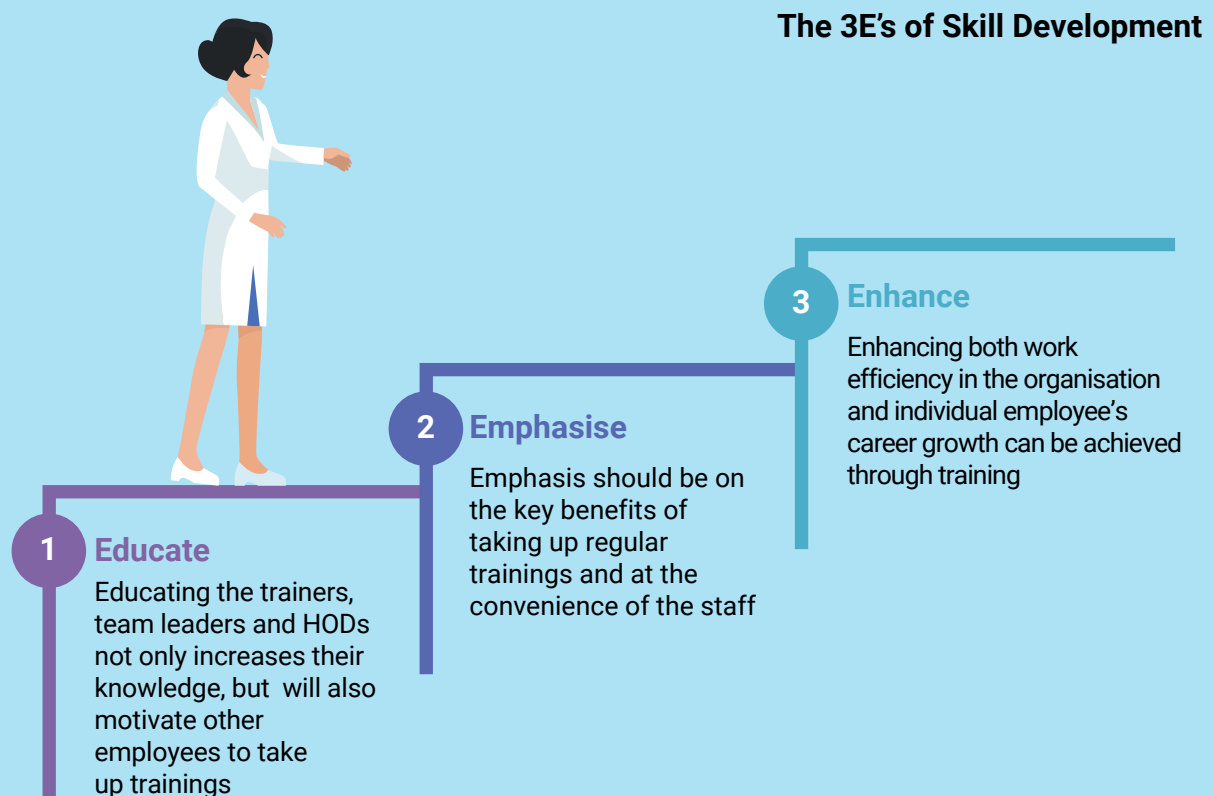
The 3E's of Skill Development

1 Educate

Educating the trainers, team leaders and HODs not only increases their knowledge, but will also motivate other employees to take up trainings

2 Emphasise

Emphasis should be on the key benefits of taking up regular trainings and at the convenience of the staff

3 Enhance

Enhancing both work efficiency in the organisation and individual employee's career growth can be achieved through training